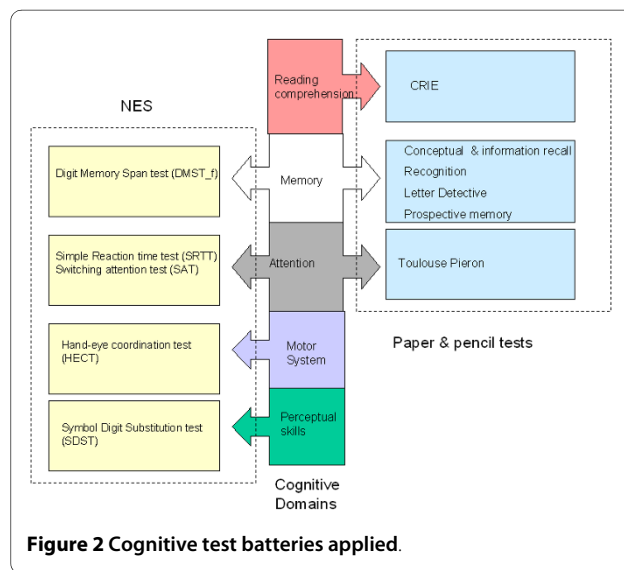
NES

Reading comprehension

CRIE

Digit Memory Span test (DMST_f)

Memory

Conceptual & information recall
Recognition
Letter Detective
Prospective memory

Simple Reaction time test (SRTT)
Switching attention test (SAT)

Attention

Toulouse Pieron

Hand-eye coordination test (HECT)

Motor System

Paper & pencil tests

Symbol Digit Substitution test (SDST)

Perceptual skills

Cognitive Domains

**Figure 2 Cognitive test batteries applied**.